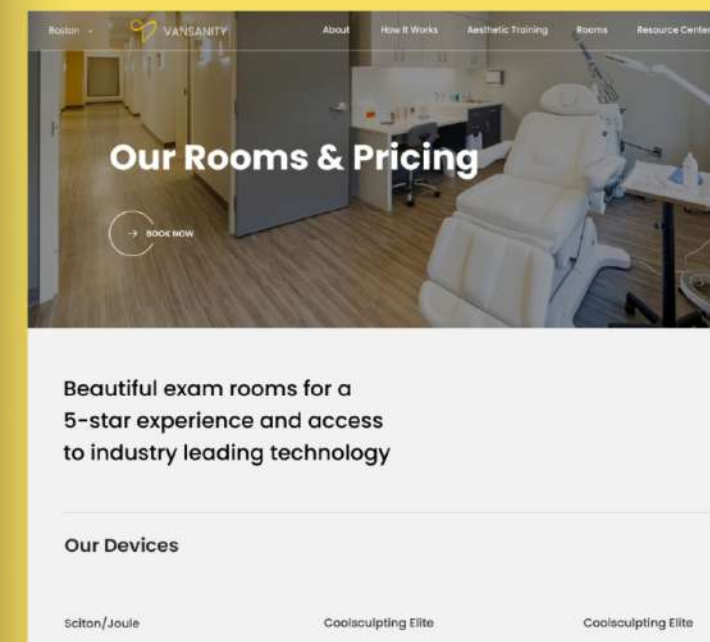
Boston VANSANITY About How It Works Aesthetic Training Rooms Resource Center

Our Rooms & Pricing

BOOK NOW

Beautiful exam rooms for a 5-star experience and access to industry leading technology

Our Devices

Sciton/Joule Coolsculpting Elite Coolsculpting Elite